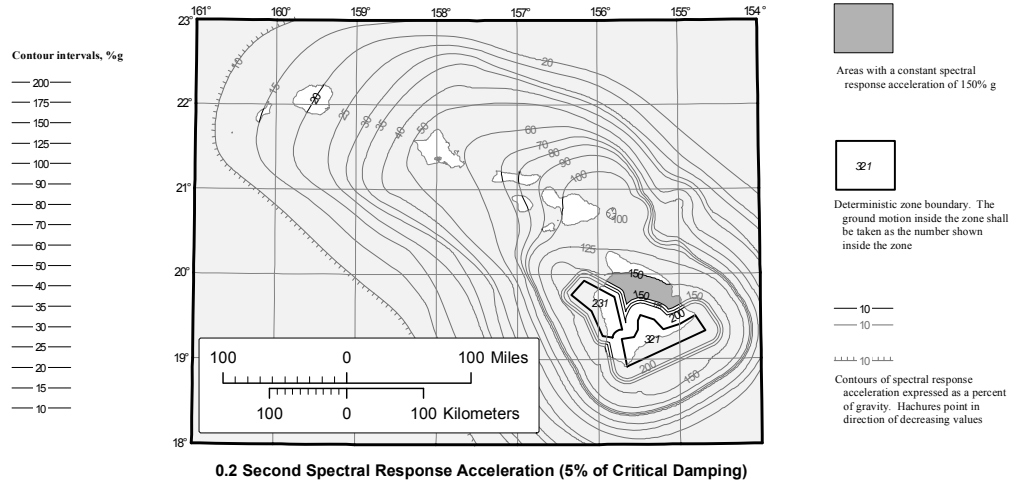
Contour intervals, %g

200
175
150
125
100
90
80
70
60
50
40
35
30
25
20
15
10

161° 160° 159° 158° 157° 156° 155° 154°

23°
22°
21°
20°
19°
18°

10
15
20
25
30
35
40
50
20
60
70
80
90
100
100
125
150
150
150
200
231
321
200
150

100 0 100 Miles

100 0 100 Kilometers

Areas with a constant spectral response acceleration of 150% g

321

Deterministic zone boundary. The ground motion inside the zone shall be taken as the number shown inside the zone

10
10

10

Contours of spectral response acceleration expressed as a percent of gravity. Hachures point in direction of decreasing values

0.2 Second Spectral Response Acceleration (5% of Critical Damping)